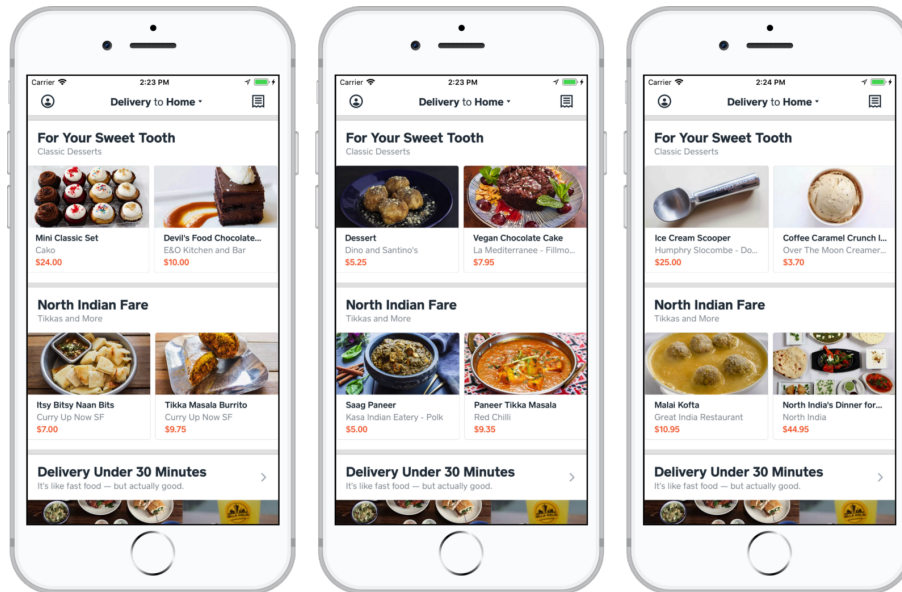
Carrier 2:23 PM
Delivery to Home
For Your Sweet Tooth
Classic Desserts
Mini Classic Set
Cako
$24.00
Devil's Food Chocolate...
E&O Kitchen and Bar
$10.00
North Indian Fare
Tikkas and More
Itsy Bitsy Naan Bits
Curry Up Now SF
$7.00
Tikka Masala Burrito
Curry Up Now SF
$9.75
Delivery Under 30 Minutes
It's like fast food — but actually good.

Carrier 2:23 PM
Delivery to Home
For Your Sweet Tooth
Classic Desserts
Dessert
Dino and Santino's
$5.25
Vegan Chocolate Cake
La Mediterranee - Fillmo...
$7.95
North Indian Fare
Tikkas and More
Saag Paneer
Kasa Indian Eatery - Polk
$5.00
Paneer Tikka Masala
Red Chilli
$9.35
Delivery Under 30 Minutes
It's like fast food — but actually good.

Carrier 2:24 PM
Delivery to Home
For Your Sweet Tooth
Classic Desserts
Ice Cream Scooper
Humphry Slocombe - Do...
$25.00
Coffee Caramel Crunch I...
Over The Moon Creamer...
$3.70
North Indian Fare
Tikkas and More
Malai Kofta
Great India Restaurant
$10.95
North India's Dinner for...
North India
$44.95
Delivery Under 30 Minutes
It's like fast food — but actually good.